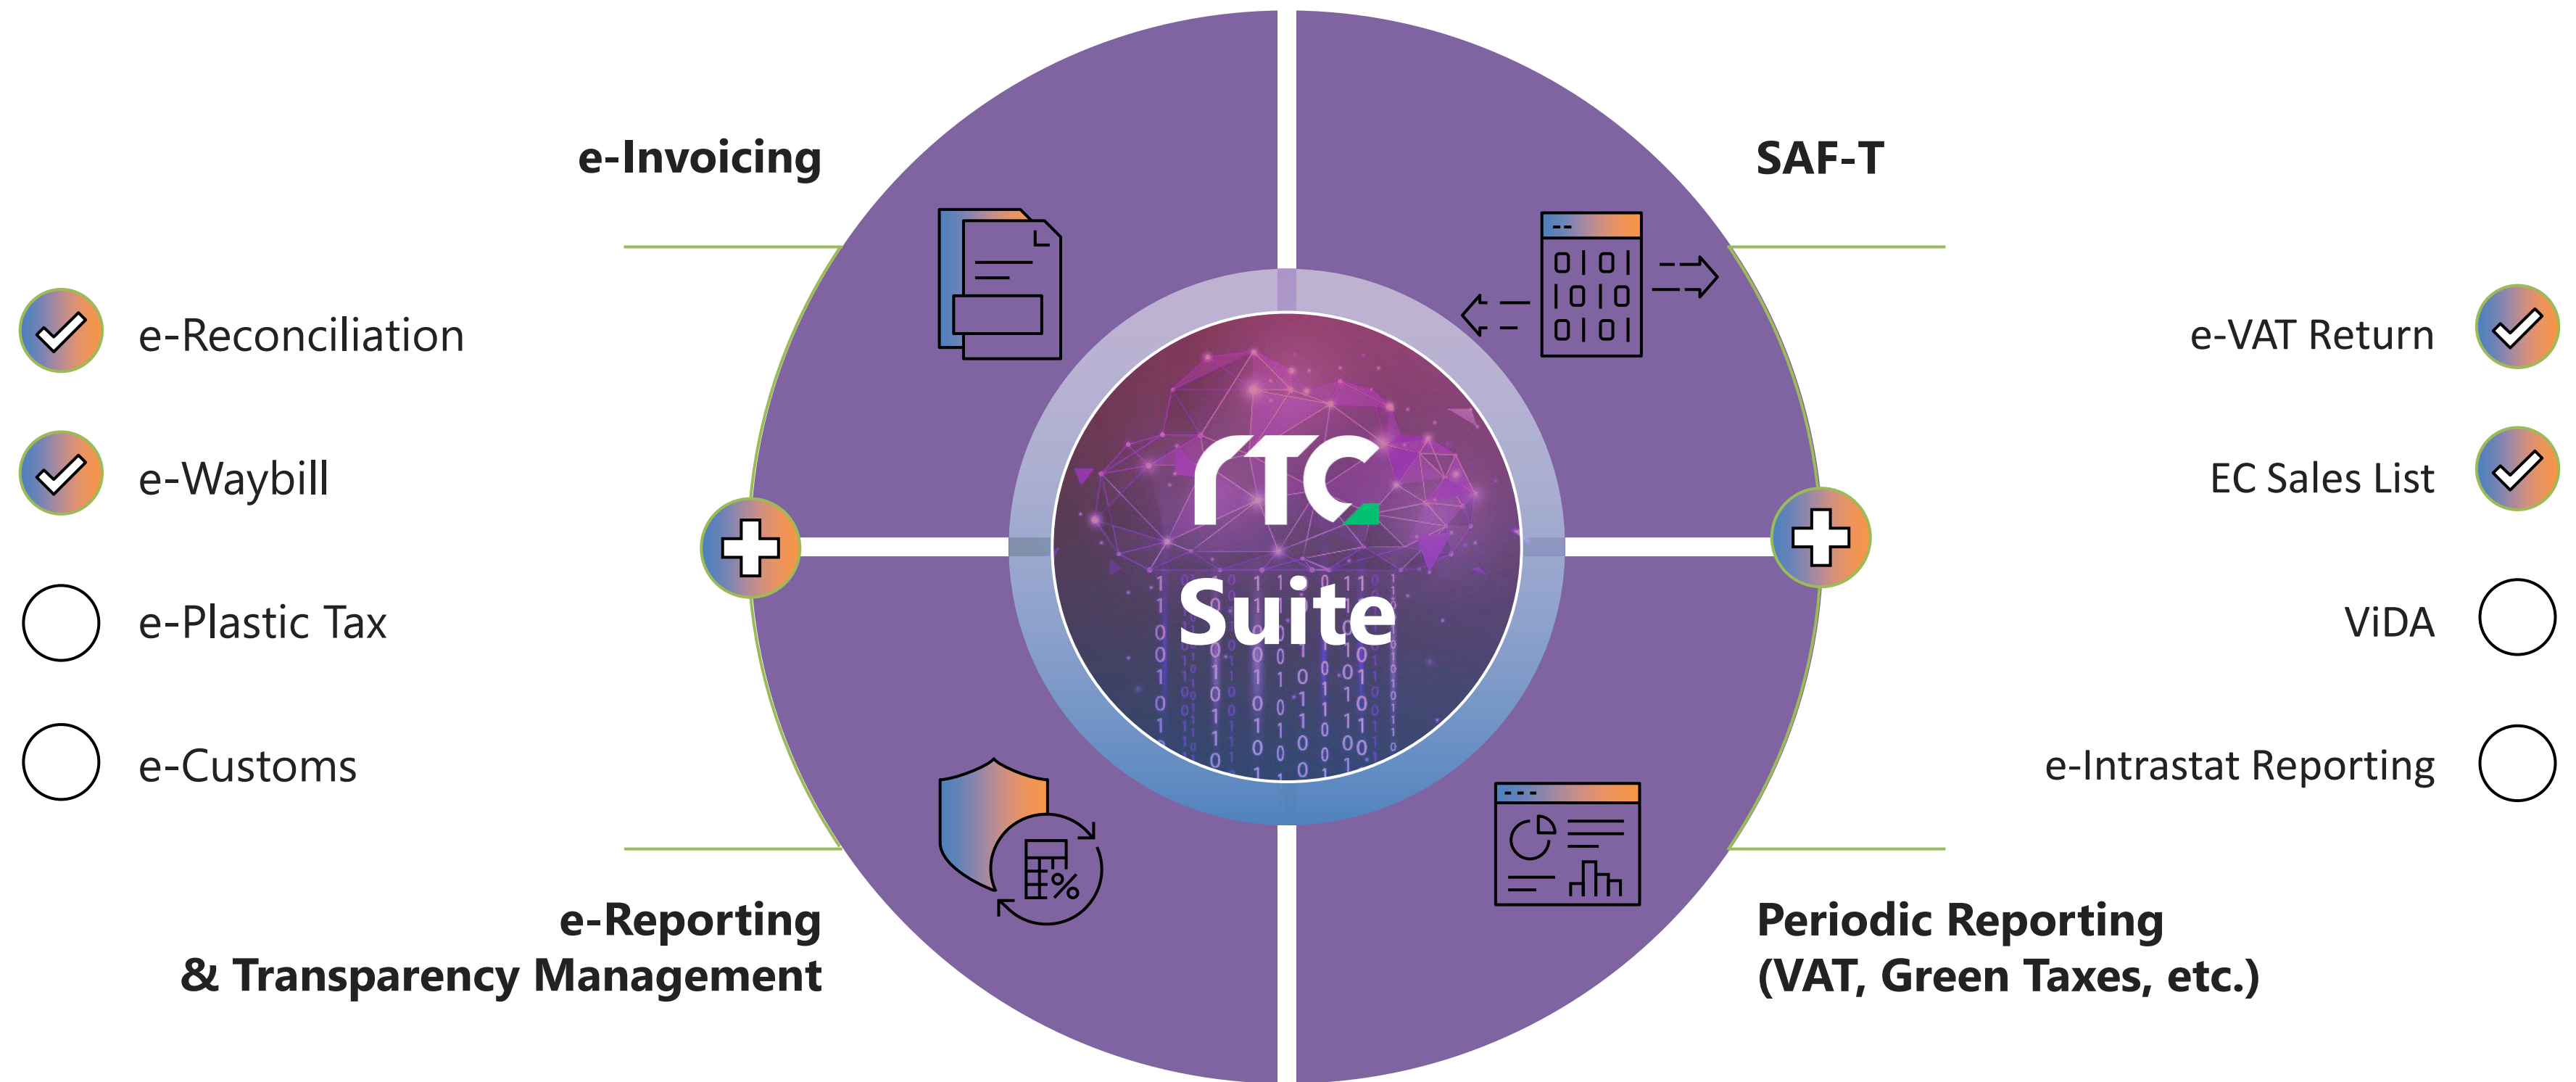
e-Invoicing

SAF-T

e-Reconciliation

e-Waybill

e-Plastic Tax

e-Customs

e-VAT Return

EC Sales List

ViDA

e-Intrastat Reporting

rtc

Suite

e-Reporting
& Transparency Management

Periodic Reporting
(VAT, Green Taxes, etc.)